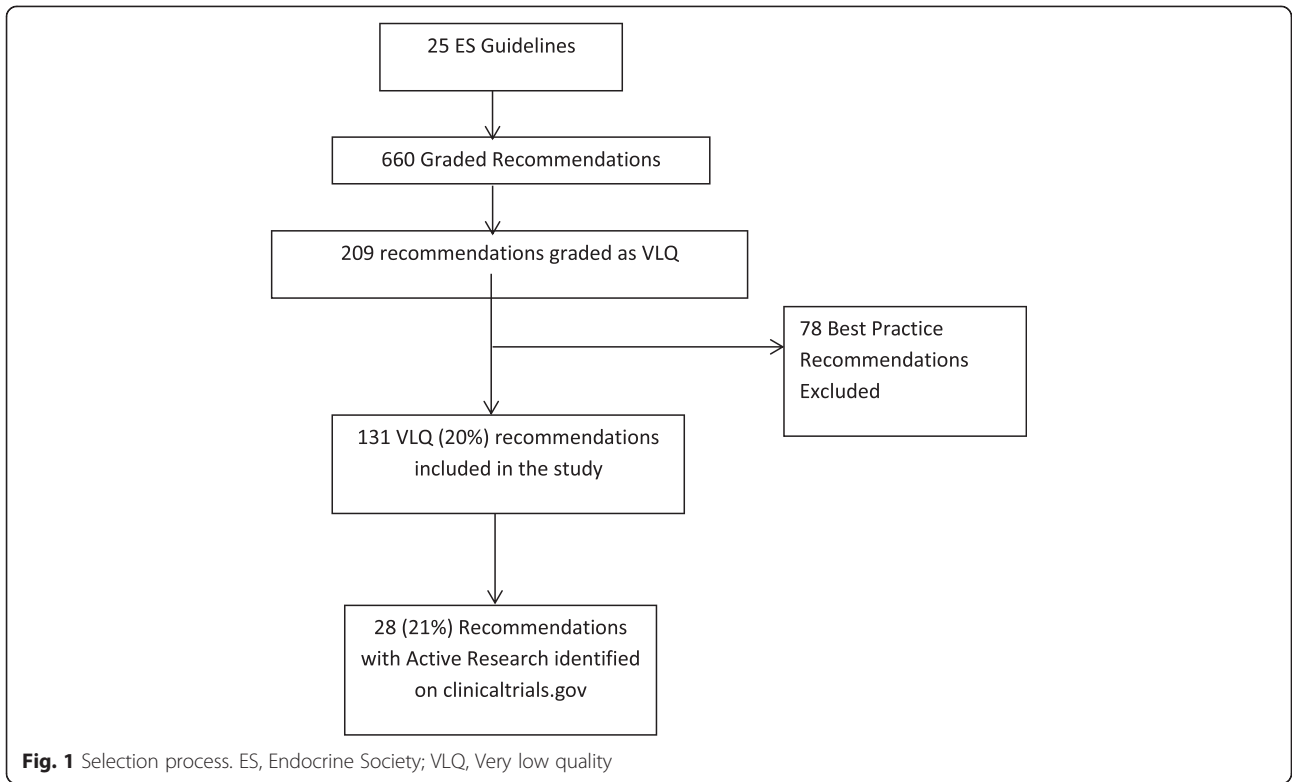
25 ES Guidelines

660 Graded Recommendations

209 recommendations graded as VLQ

78 Best Practice Recommendations Excluded

131 VLQ (20%) recommendations included in the study

28 (21%) Recommendations with Active Research identified on clinicaltrials.gov

**Fig. 1** Selection process. ES, Endocrine Society; VLQ, Very low quality